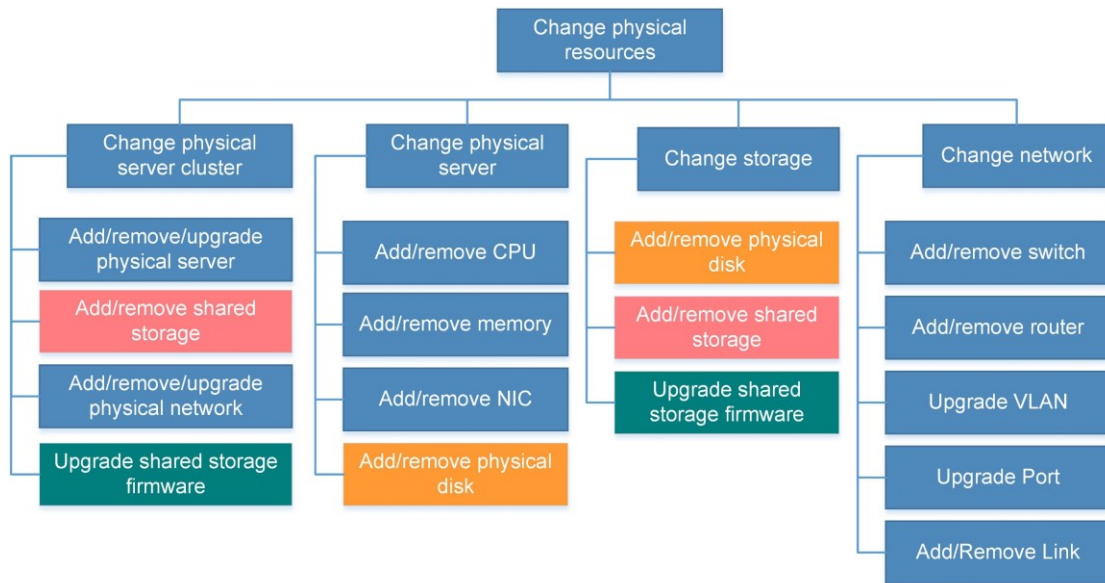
Change physical resources

Change physical server cluster

Add/remove/upgrade physical server

Add/remove shared storage

Add/remove/upgrade physical network

Upgrade shared storage firmware

Change physical server

Add/remove CPU

Add/remove memory

Add/remove NIC

Add/remove physical disk

Change storage

Add/remove physical disk

Add/remove shared storage

Upgrade shared storage firmware

Change network

Add/remove switch

Add/remove router

Upgrade VLAN

Upgrade Port

Add/Remove Link